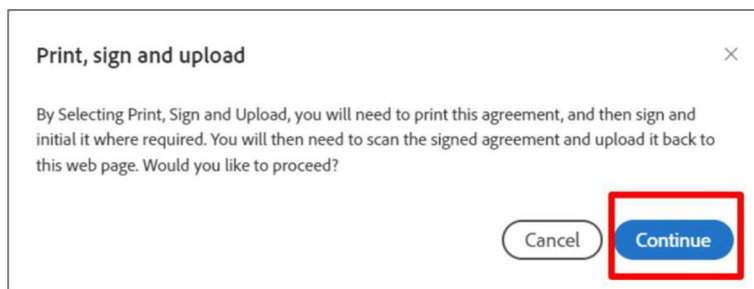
Print, sign and upload

×

By Selecting Print, Sign and Upload, you will need to print this agreement, and then sign and initial it where required. You will then need to scan the signed agreement and upload it back to this web page. Would you like to proceed?

Cancel

Continue